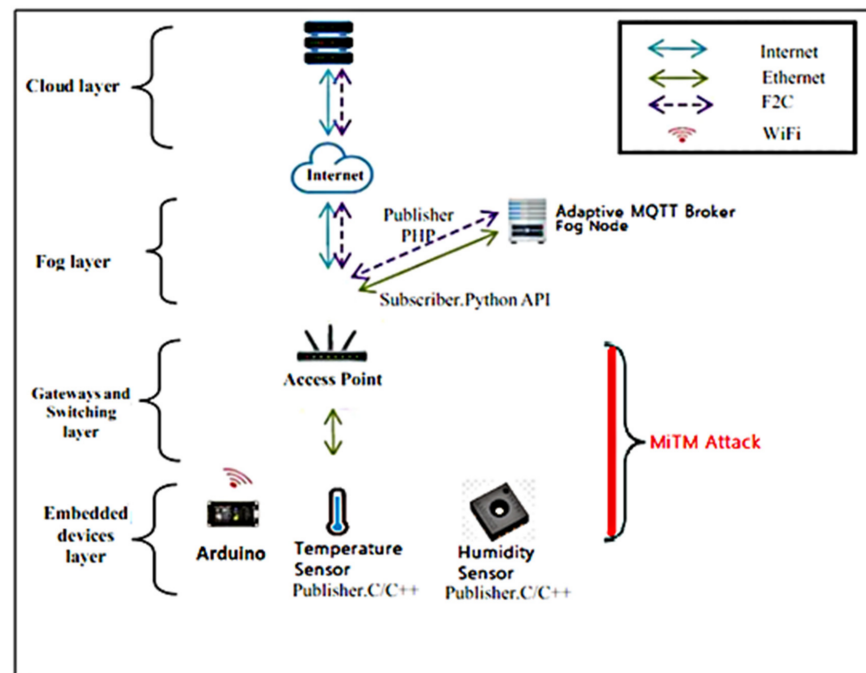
Cloud layer

Internet
Ethernet
F2C
WiFi

Internet

Fog layer

Publisher PHP

Adaptive MQTT Broker Fog Node

Subscriber.Python API

Gateways and Switching layer

Access Point

MiTM Attack

Embedded devices layer

Arduino

Temperature Sensor Publisher.C/C++

Humidity Sensor Publisher.C/C++